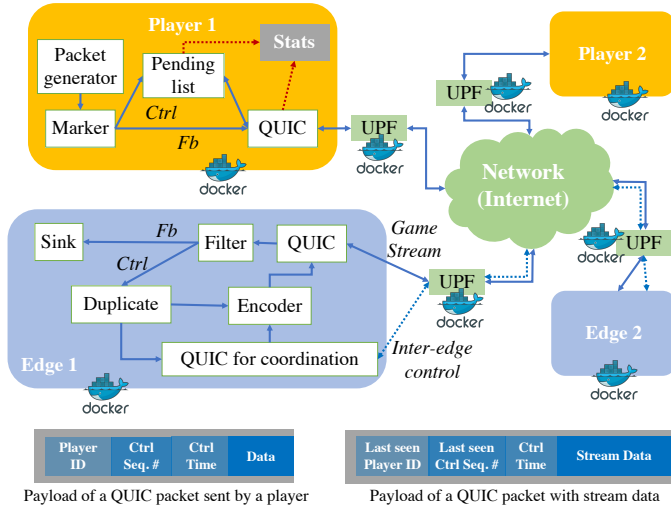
Player 1

Packet generator

Pending list

Stats

Marker

Ctrl

Fb

QUIC

docker

UPF

docker

Player 2

UPF

docker

docker

Network (Internet)

Sink

Fb

Filter

QUIC

Game Stream

Ctrl

Duplicate

Encoder

UPF

docker

UPF

docker

QUIC for coordination

Inter-edge control

Edge 1

docker

Edge 2

docker

| Player ID | Ctrl Seq. # | Ctrl Time | Data |
|---|---|---|---|

Payload of a QUIC packet sent by a player

| Last seen Player ID | Last seen Ctrl Seq. # | Ctrl Time | Stream Data |
|---|---|---|---|

Payload of a QUIC packet with stream data